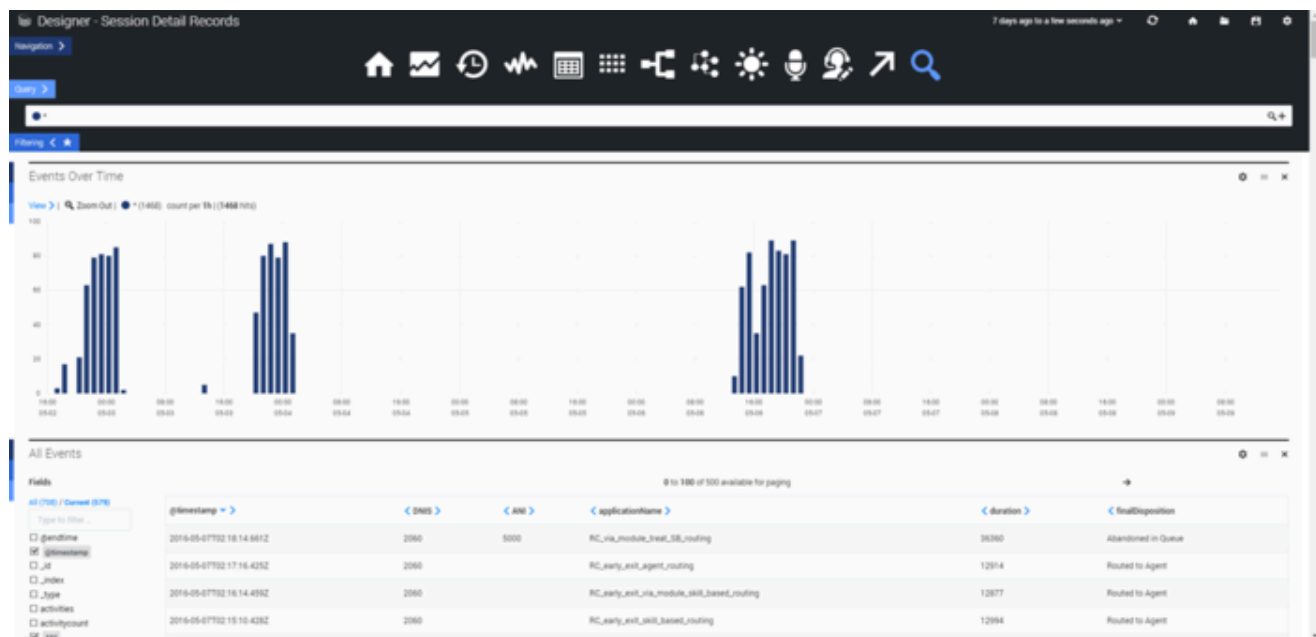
Designer - Session Detail Records

7 days ago to a few seconds ago

Navigation >

Query >

*

Filtering <

Events Over Time

View > | Zoom Out | * (1468) count per 1h | (1468 hits)

100
80
60
40
20
0

18:00 05-02
00:00 05-03
06:00 05-03
12:00 05-03
18:00 05-03
00:00 05-04
06:00 05-04
12:00 05-04
18:00 05-04
00:00 05-05
06:00 05-05
12:00 05-05
18:00 05-05
00:00 05-06
06:00 05-06
12:00 05-06
18:00 05-06
00:00 05-07
06:00 05-07
12:00 05-07
18:00 05-07
00:00 05-08
06:00 05-08
12:00 05-08
18:00 05-08
00:00 05-09
06:00 05-09

All Events

Fields

0 to 100 of 500 available for paging

All (706) / Current (579)

Type to filter...

@endtime
@timestamp
_id
_index
_type
activities
activitycount

| @timestamp | DNIS | ANI | applicationName | duration | finalDisposition |
|---|---|---|---|---|---|
| 2016-05-07T02:18:14.661Z | 2060 | 5000 | RC_via_module_treat_SB_routing | 36360 | Abandoned in Queue |
| 2016-05-07T02:17:16.425Z | 2060 | | RC_early_exit_agent_routing | 12914 | Routed to Agent |
| 2016-05-07T02:16:14.459Z | 2060 | | RC_early_exit_via_module_skill_based_routing | 12877 | Routed to Agent |
| 2016-05-07T02:15:10.428Z | 2060 | | RC_early_exit_skill_based_routing | 12994 | Routed to Agent |